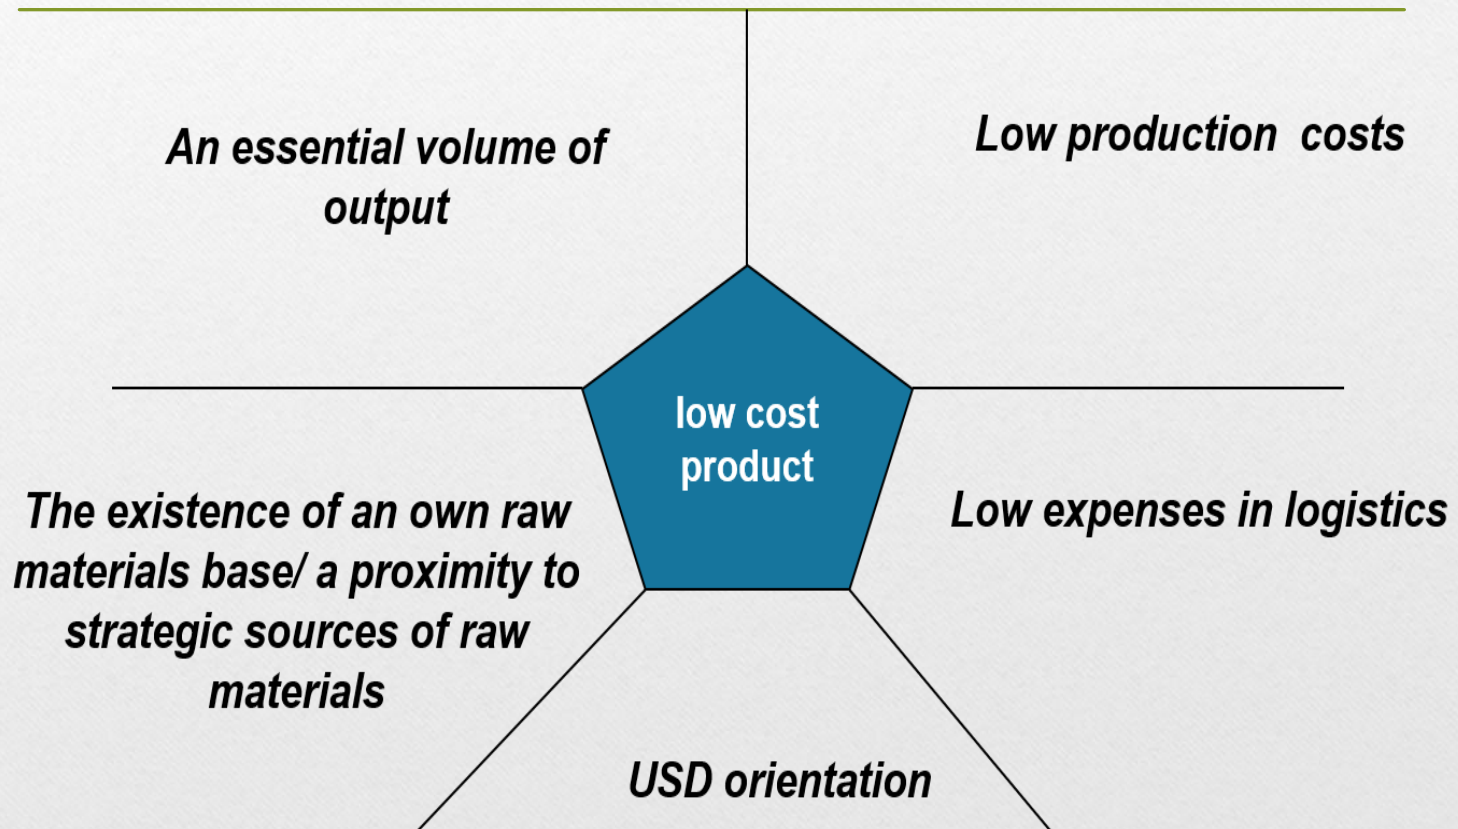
An essential volume of output

Low production costs

low cost product

The existence of an own raw materials base/ a proximity to strategic sources of raw materials

Low expenses in logistics

USD orientation